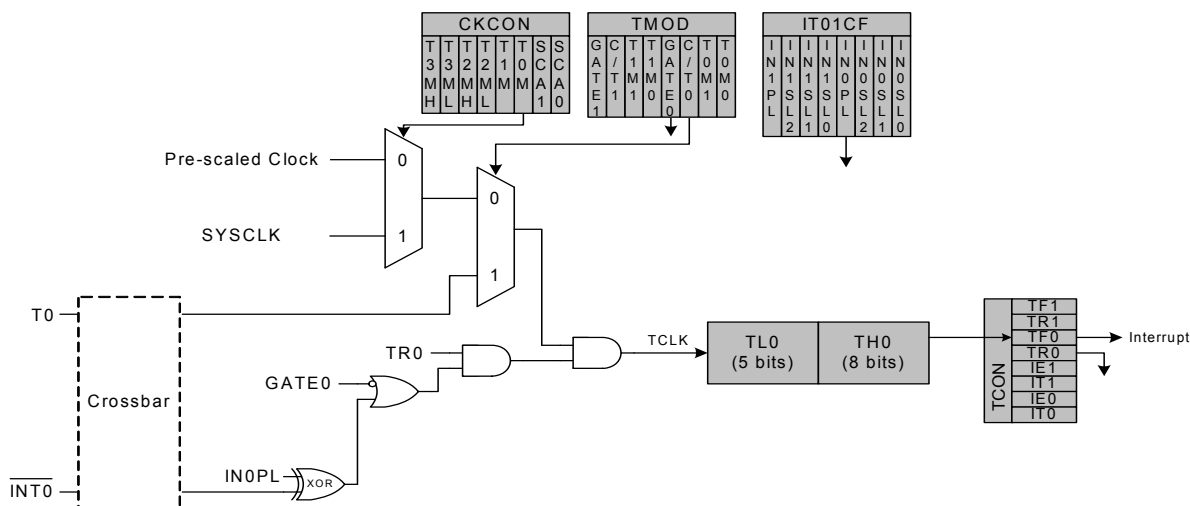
CKCON

T3MH T3ML T2MH T2ML T1M T0M SCA1 SCA0

TMOD

GATE1 C/T1 T1M1 T1M0 GATE0 C/T0 T0M1 T0M0

IT01CF

IN1PL IN1SL2 IN1SL1 IN1SL0 IN0PL IN0SL2 IN0SL1 IN0SL0

Pre-scaled Clock

0

SYSCLK

1

0

1

T0

Crossbar

$\overline{INT0}$

TR0

GATE0

IN0PL

XOR

TCLK

TL0
(5 bits)

TH0
(8 bits)

TCON

TF1
TR1
TF0
TR0
IE1
IT1
IE0
IT0

Interrupt